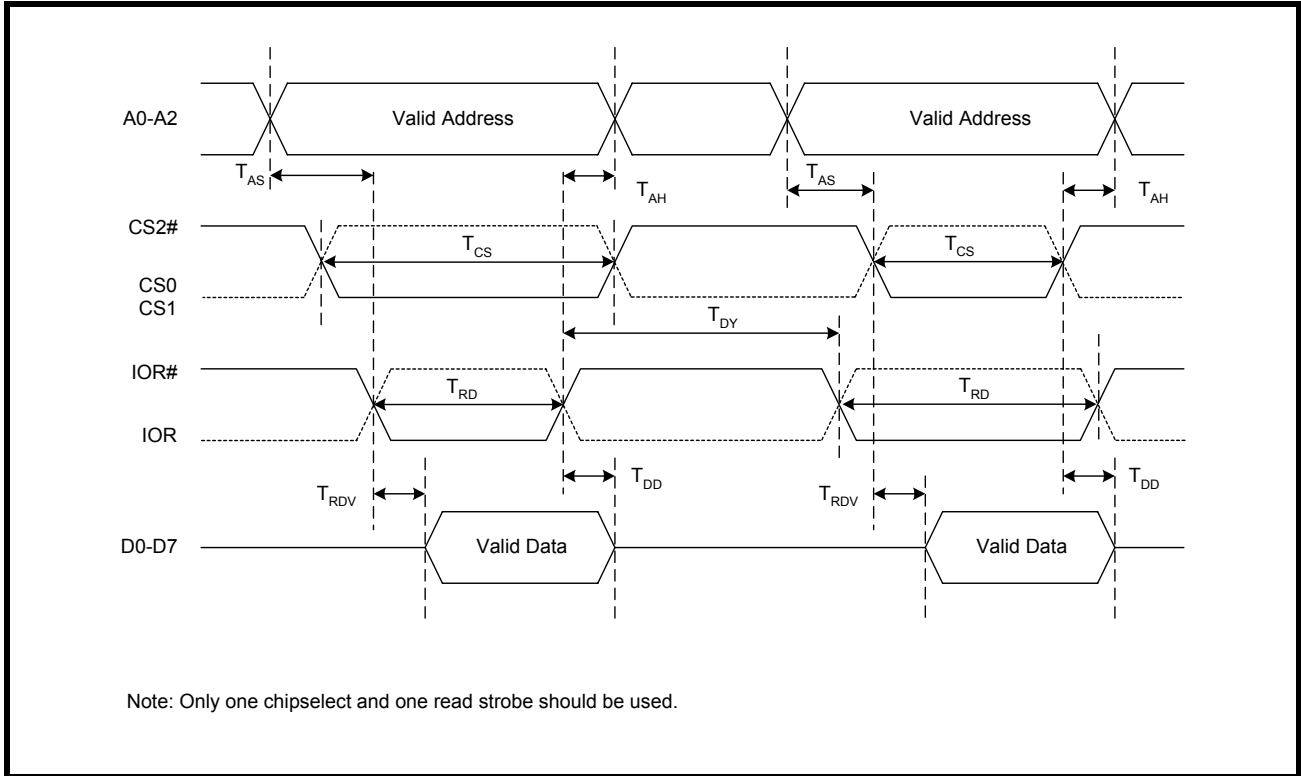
A0-A2

Valid Address

Valid Address

$T_{AS}$

$T_{AH}$

$T_{AS}$

$T_{AH}$

CS2#

$T_{CS}$

$T_{CS}$

CS0
CS1

$T_{DY}$

IOR#

$T_{RD}$

$T_{RD}$

IOR

$T_{RDV}$

$T_{DD}$

$T_{RDV}$

$T_{DD}$

D0-D7

Valid Data

Valid Data

Note: Only one chipselect and one read strobe should be used.